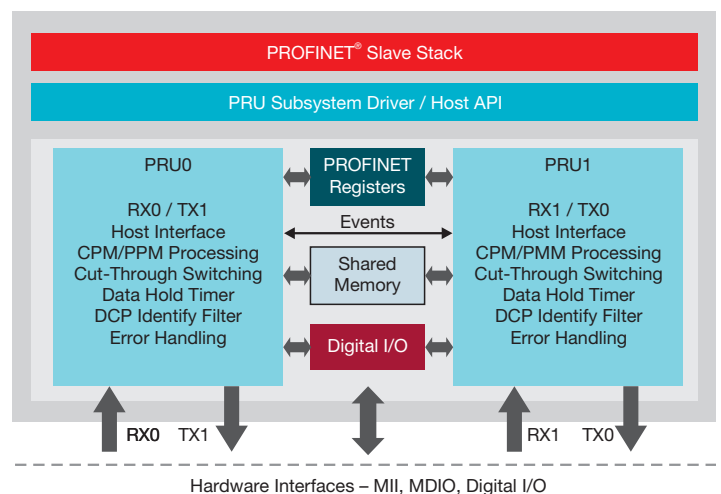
PROFINET® Slave Stack

PRU Subsystem Driver / Host API

PRU0

RX0 / TX1
Host Interface
CPM/PPM Processing
Cut-Through Switching
Data Hold Timer
DCP Identify Filter
Error Handling

PROFINET Registers

Events

Shared Memory

Digital I/O

PRU1

RX1 / TX0
Host Interface
CPM/PMM Processing
Cut-Through Switching
Data Hold Timer
DCP Identify Filter
Error Handling

RX0 TX1

RX1 TX0

Hardware Interfaces – MII, MDIO, Digital I/O